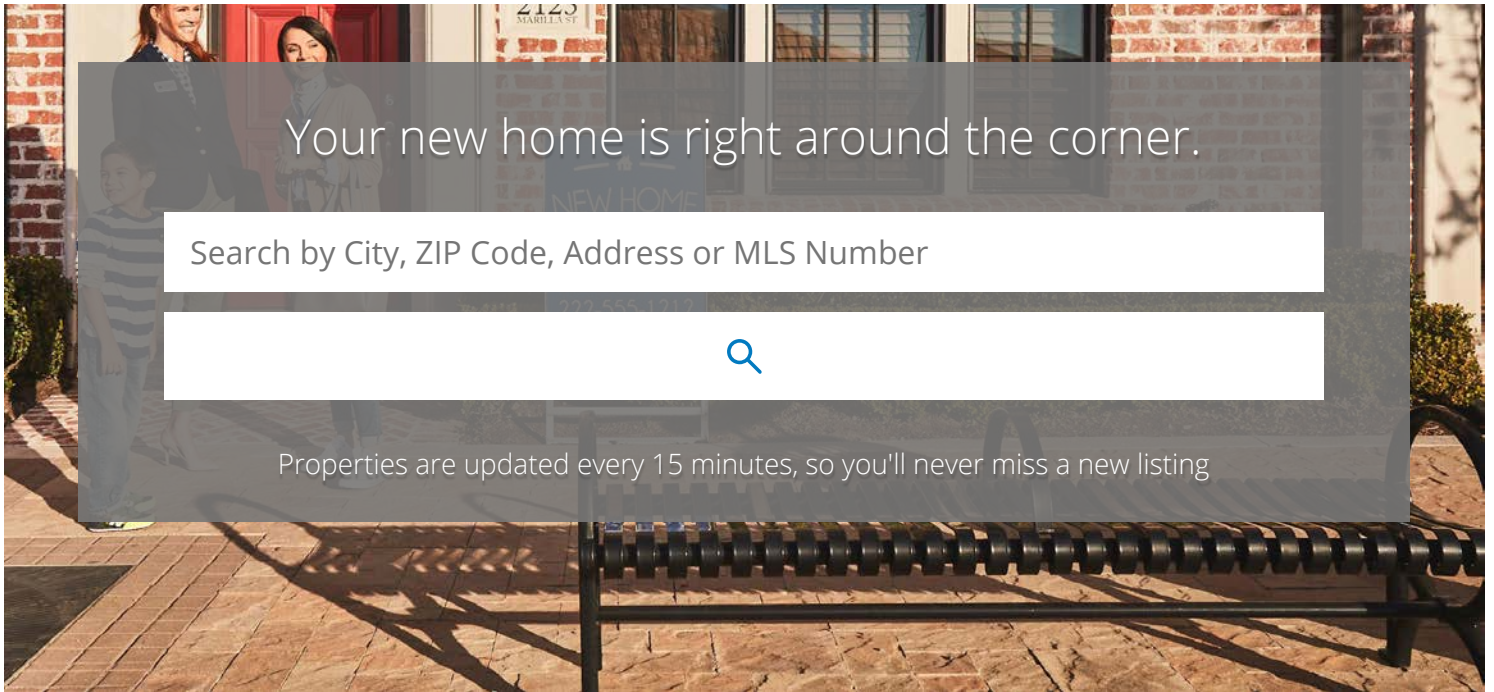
2125
MARILLA ST

NEW HOME

222-555-1212

Your new home is right around the corner.

Search by City, ZIP Code, Address or MLS Number

Properties are updated every 15 minutes, so you'll never miss a new listing